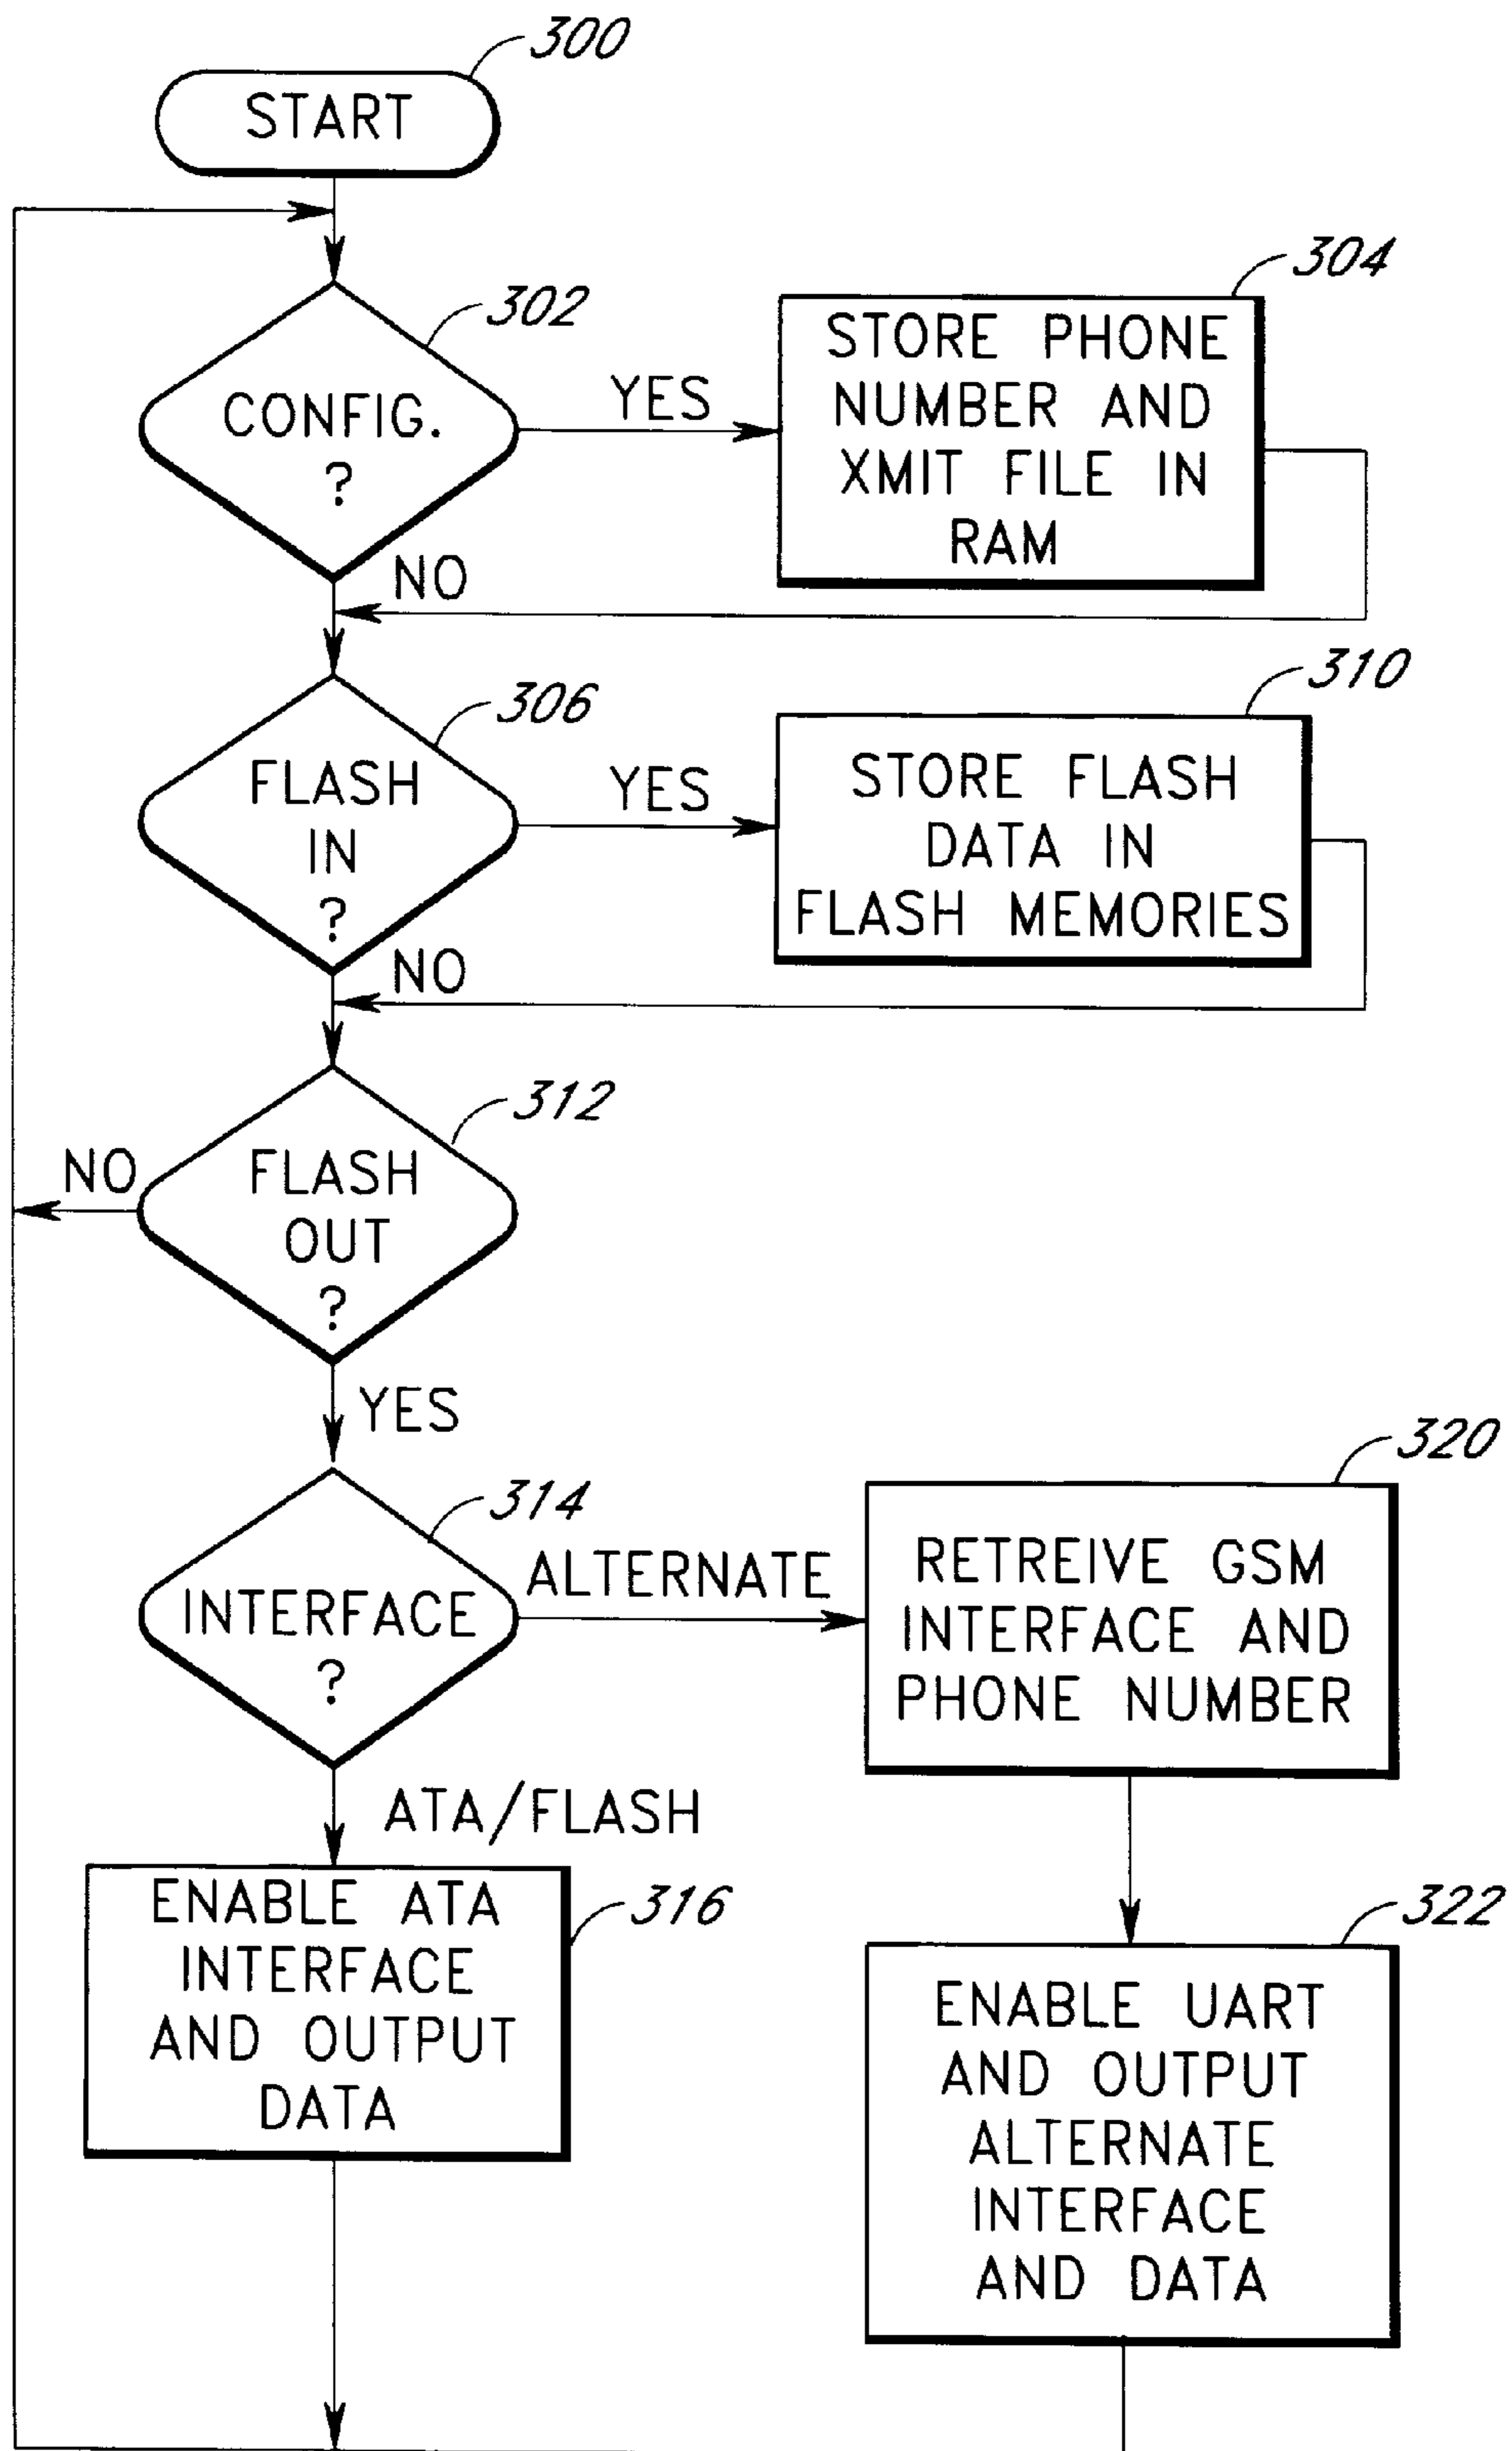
300
START

302
CONFIG.
?

YES

304
STORE PHONE NUMBER AND XMIT FILE IN RAM

NO

306
FLASH IN
?

YES

310
STORE FLASH DATA IN FLASH MEMORIES

NO

312
NO
FLASH OUT
?

YES

314
INTERFACE
?

ALTERNATE

320
RETREIVE GSM INTERFACE AND PHONE NUMBER

ATA/FLASH

ENABLE ATA INTERFACE AND OUTPUT DATA
316

322
ENABLE UART AND OUTPUT ALTERNATE INTERFACE AND DATA